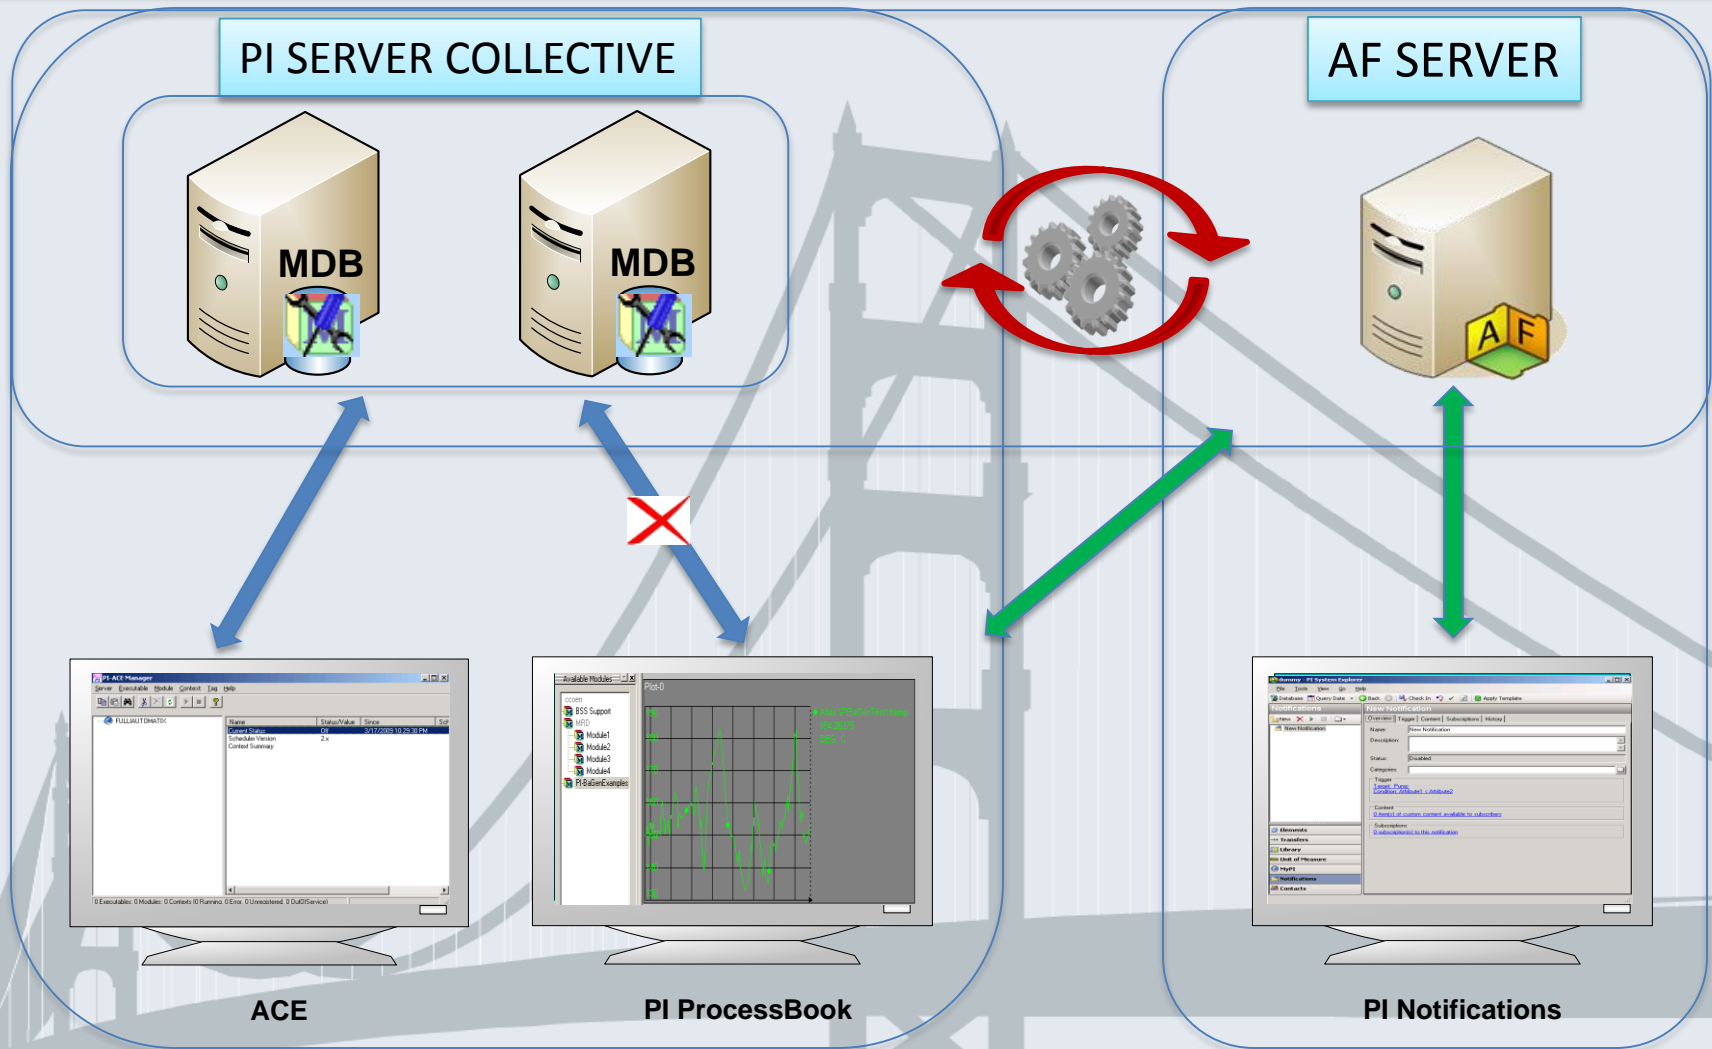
PI SERVER COLLECTIVE

AF SERVER

MDB

MDB

A F

PI-ACE Manager

Server Executable Module Context Tag Help

FULLIAUTOMATIK

| Name | Status/Value | Since | Sch |
|---|---|---|---|
| Current Status | Off | 3/17/2009 10:29:30 PM | |
| Scheduler Version | 2.x | | |
| Context Summary | | | |

0 Executables; 0 Modules; 0 Contexts (0 Running, 0 Error, 0 Unresolved, 0 OutOfService)

Available Modules

BSS Support

MRD

Module1

Module2

Module3

Module4

PI-BaSenExamples

Plot-0

dummy - PI System Explorer

File Tools View Go Help

Database Query Date Back Check In Apply Template

Notifications

New Notification

New Notification

Overview Triggers Content Subscriptions History

Name: New Notification

Description:

Status: Disabled

Categories:

Trigger

Content

Subscriptions

Elements

Transfers

Library

Unit of Measure

MyPI

Notifications

Contacts

ACE

PI ProcessBook

PI Notifications